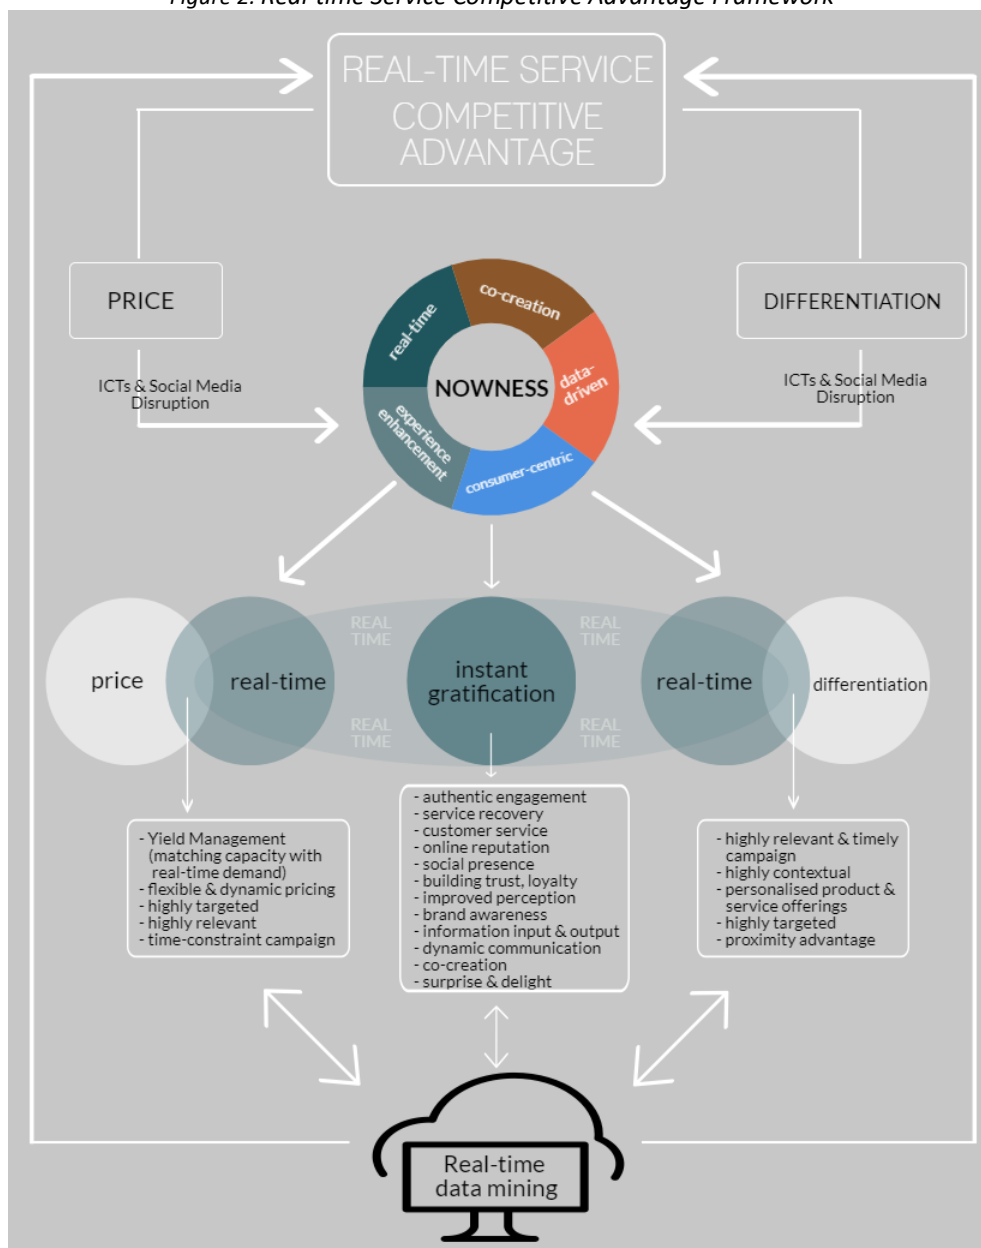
Figure 2: Real-time Service Competitive Advantage Framework

REAL-TIME SERVICE COMPETITIVE ADVANTAGE

PRICE

DIFFERENTIATION

ICTs & Social Media Disruption

ICTs & Social Media Disruption

real-time
co-creation
data-driven
consumer-centric
experience enhancement
NOWNESS

price
real-time
REAL TIME
REAL TIME
instant gratification
REAL TIME
REAL TIME
real-time
differentiation

- Yield Management (matching capacity with real-time demand)
- flexible & dynamic pricing
- highly targeted
- highly relevant
- time-constraint campaign

- authentic engagement
- service recovery
- customer service
- online reputation
- social presence
- building trust, loyalty
- improved perception
- brand awareness
- information input & output
- dynamic communication
- co-creation
- surprise & delight

- highly relevant & timely campaign
- highly contextual
- personalised product & service offerings
- highly targeted
- proximity advantage

Real-time data mining